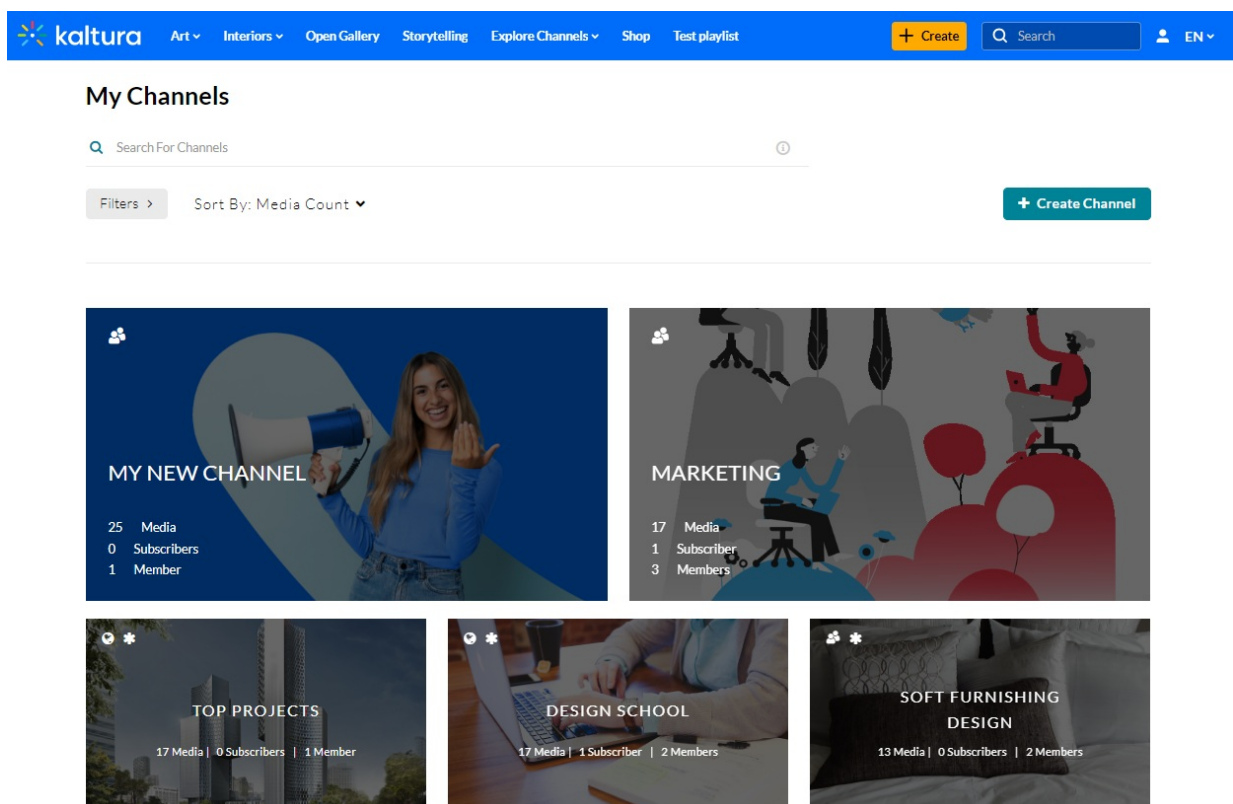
kaltura Art Interiors Open Gallery Storytelling Explore Channels Shop Test playlist + Create Search EN

My Channels

Search For Channels

Filters >

Sort By: Media Count

+ Create Channel

MY NEW CHANNEL

25 Media
0 Subscribers
1 Member

MARKETING

17 Media
1 Subscriber
3 Members

TOP PROJECTS

17 Media | 0 Subscribers | 1 Member

DESIGN SCHOOL

17 Media | 1 Subscriber | 2 Members

SOFT FURNISHING DESIGN

13 Media | 0 Subscribers | 2 Members